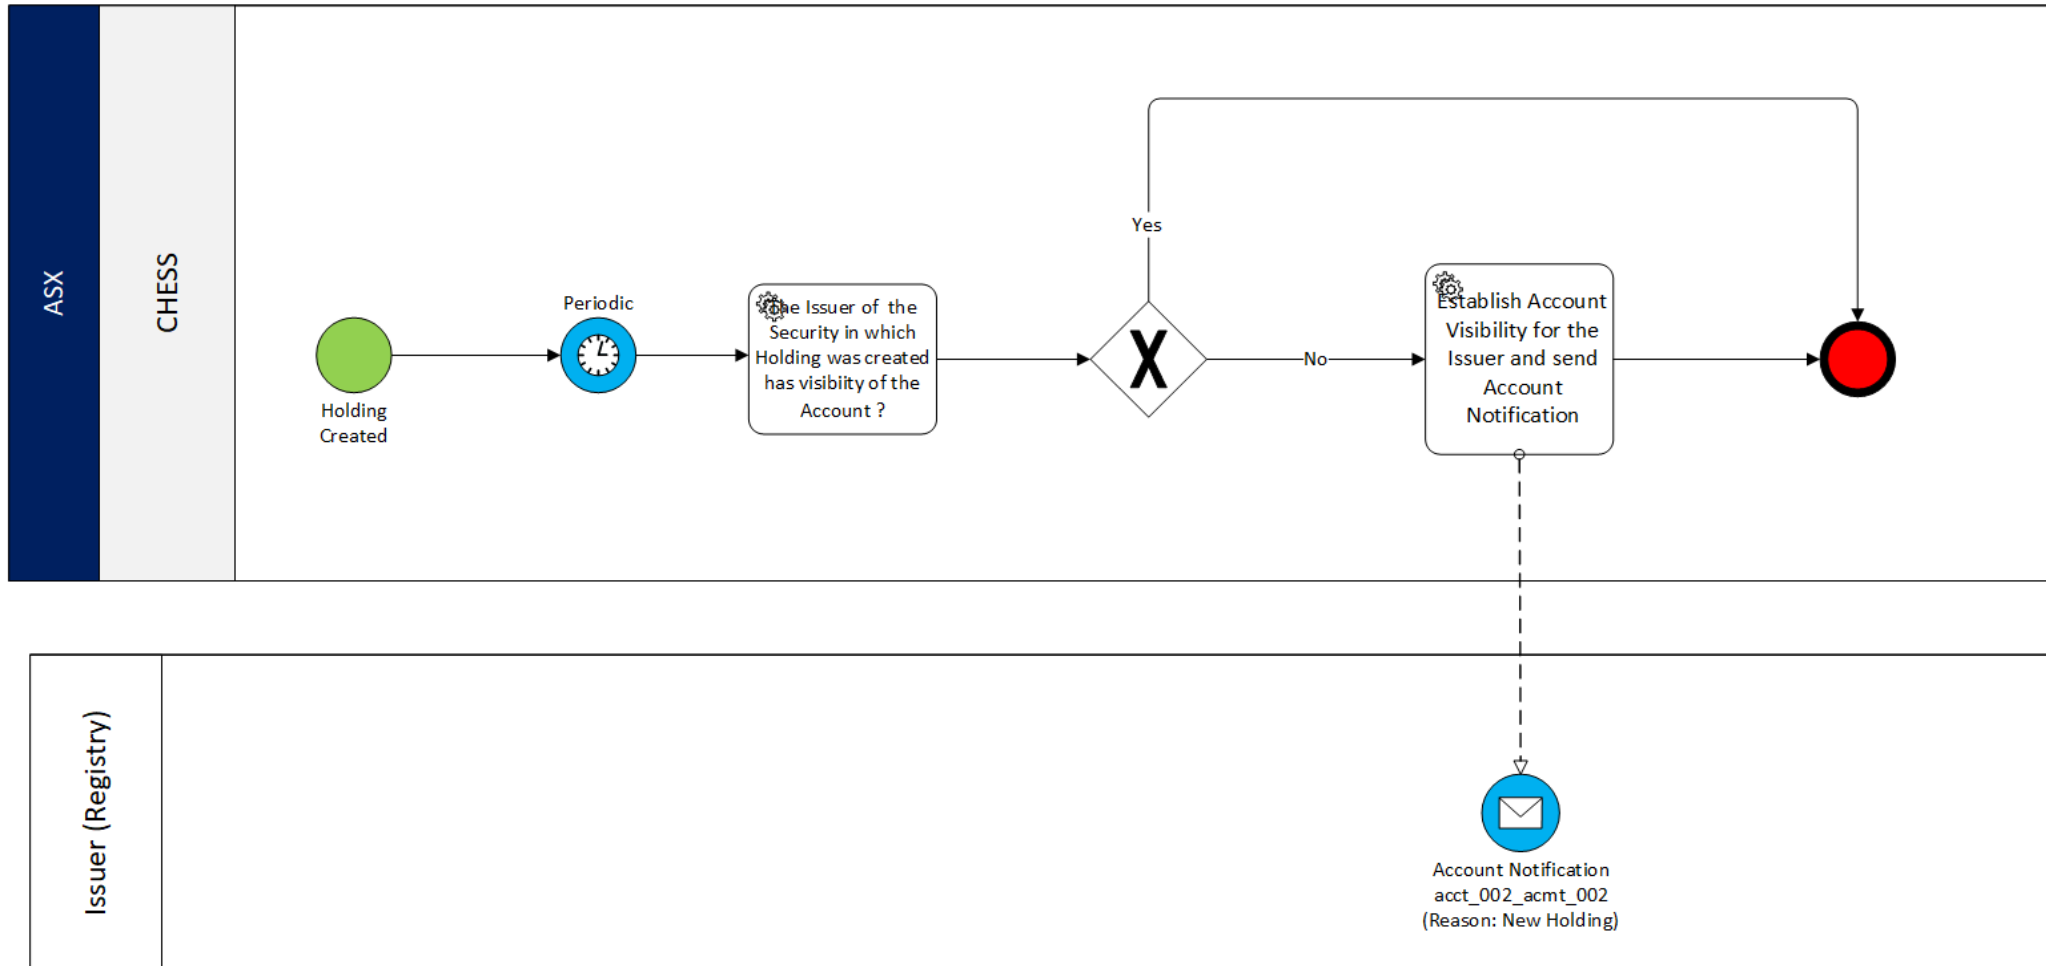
ASX

CHESS

Holding Created

Periodic

The Issuer of the Security in which Holding was created has visibility of the Account ?

Yes

No

Establish Account Visibility for the Issuer and send Account Notification

Issuer (Registry)

Account Notification acct_002_acmt_002 (Reason: New Holding)